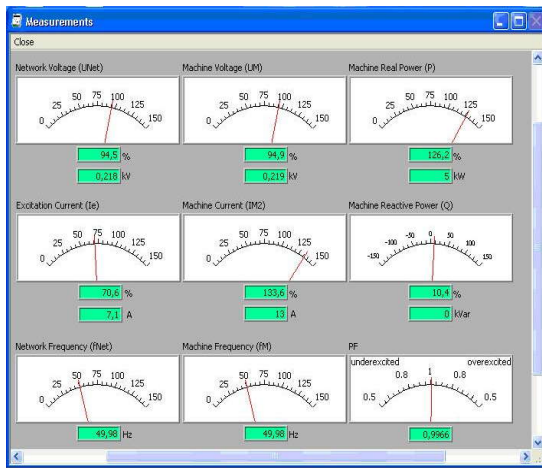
Measurements

Close

Network Voltage (UNet)

0 25 50 75 100 125 150

94,5 %

0,218 kV

Machine Voltage (UM)

0 25 50 75 100 125 150

94,9 %

0,219 kV

Machine Real Power (P)

0 25 50 75 100 125 150

126,2 %

5 kW

Excitation Current (Ie)

0 25 50 75 100 125 150

70,6 %

7,1 A

Machine Current (IM2)

0 25 50 75 100 125 150

133,6 %

13 A

Machine Reactive Power (Q)

-150 -100 -50 0 50 100 150

10,4 %

0 kVar

Network Frequency (fNet)

0 25 50 75 100 125 150

49,98 Hz

Machine Frequency (fM)

0 25 50 75 100 125 150

49,98 Hz

PF

underexcited overexcited

0.5 0.8 1 0.8 0.5

0,9966